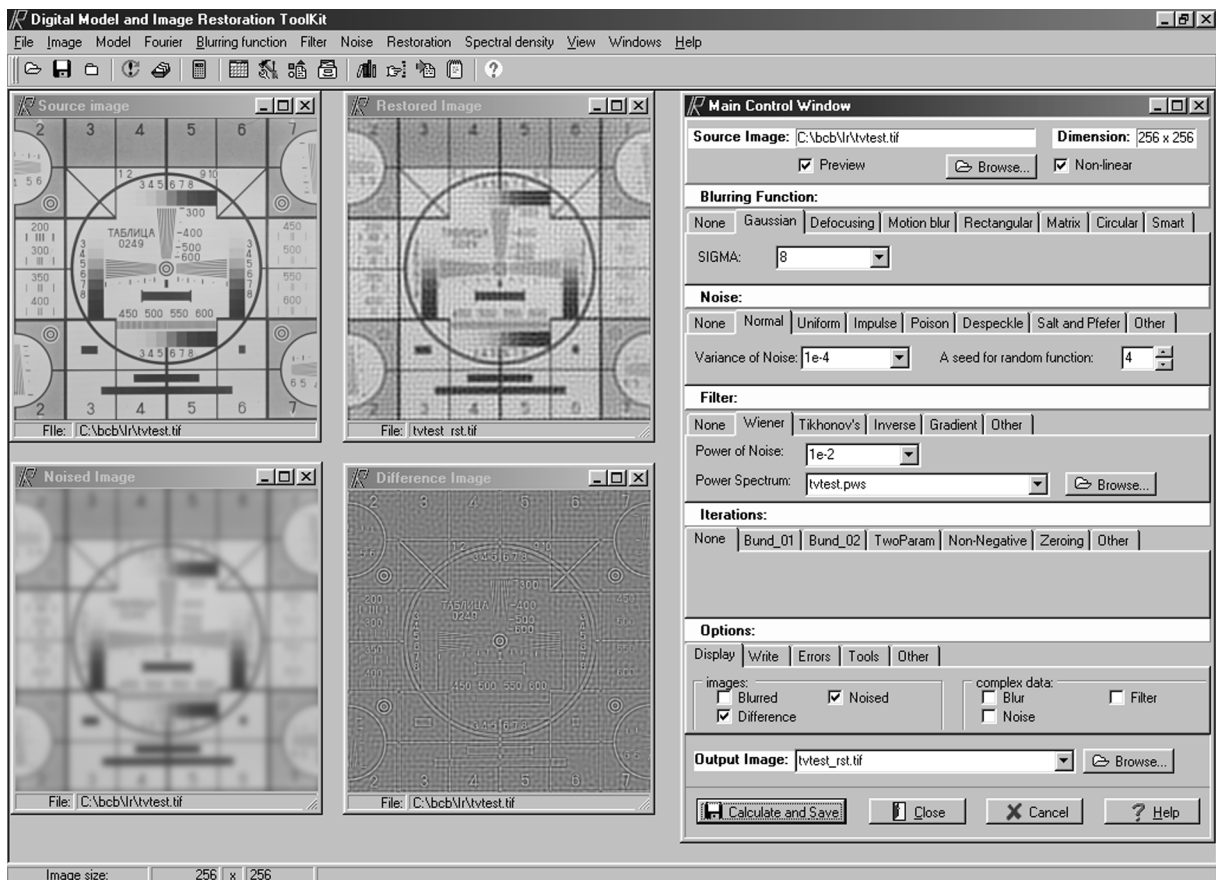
Digital Model and Image Restoration ToolKit

File Image Model Fourier Blurring function Filter Noise Restoration Spectral density View Windows Help

Source image

2 3 4 5 6 7
1 2 9 10
3 4 5 6 7 8
5 6
300
ТАБЛИЦА 0249
400
500
600
200
300
350
400
450
500
550
600
3 4 5 6 7 8
450 500 550 600
3 4 5 6 7 8
6 5
2 3 4 5 6 7

FIle: C:\bcb\lr\tvtest.tif

Restored Image

File: tvtest_rst.tif

Noised Image

File: C:\bcb\lr\tvtest.tif

Difference Image

2 3 4 5 6 7
3 4 5 6 7 8
300
ТАБЛИЦА 0249
400
500
600
200
300
450 500 550 600
3 4 5 6 7 8
2 3 4 5 6 7

File: C:\bcb\lr\tvtest.tif

Main Control Window

Source Image: C:\bcb\lr\tvtest.tif
Dimension: 256 x 256
Preview
Browse...
Non-linear

Blurring Function:
None | Gaussian | Defocusing | Motion blur | Rectangular | Matrix | Circular | Smart
SIGMA: 8

Noise:
None | Normal | Uniform | Impulse | Poison | Despeckle | Salt and Pfefer | Other
Variance of Noise: 1e-4
A seed for random function: 4

Filter:
None | Wiener | Tikhonov's | Inverse | Gradient | Other
Power of Noise: 1e-2
Power Spectrum: tvtest.pws
Browse...

Iterations:
None | Bund_01 | Bund_02 | TwoParam | Non-Negative | Zeroing | Other

Options:
Display | Write | Errors | Tools | Other
images:
Blurred
Noised
Difference
complex data:
Blur
Filter
Noise

Output Image: tvtest_rst.tif
Browse...

Calculate and Save
Close
Cancel
Help

Image size: 256 x 256